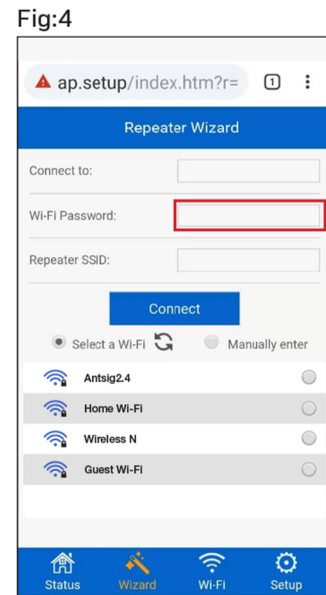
Fig:4

ap.setup/index.htm?r=

1

Repeater Wizard

Connect to:

Wi-Fi Password:

Repeater SSID:

Connect

Select a Wi-Fi

Manually enter

Antsig2.4

Home Wi-Fi

Wireless N

Guest Wi-Fi

Status

Wizard

Wi-Fi

Setup